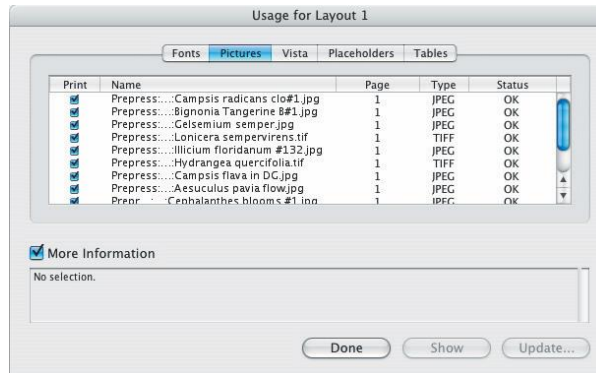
Usage for Layout 1

Fonts | Pictures | Vista | Placeholders | Tables

| Print | Name | Page | Type | Status |
|---|---|---|---|---|
| ✓ | Prepress:...:Campsis radicans clo#1.jpg | 1 | JPEG | OK |
| ✓ | Prepress:...:Bignonia Tangerine 8#1.jpg | 1 | JPEG | OK |
| ✓ | Prepress:...:Gelsemium semper.jpg | 1 | JPEG | OK |
| ✓ | Prepress:...:Lonicera sempervirens.tif | 1 | TIFF | OK |
| ✓ | Prepress:...:Illicium floridanum #132.jpg | 1 | JPEG | OK |
| ✓ | Prepress:...:Hydrangea quercifolia.tif | 1 | TIFF | OK |
| ✓ | Prepress:...:Campsis flava in DG.jpg | 1 | JPEG | OK |
| ✓ | Prepress:...:Aesuculus pavia flow.jpg | 1 | JPEG | OK |
| ✓ | Prepr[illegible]:Cephalanthes blooms #1.jpg | 1 | JPEG | OK |

More Information

No selection.

Done | Show | Update...